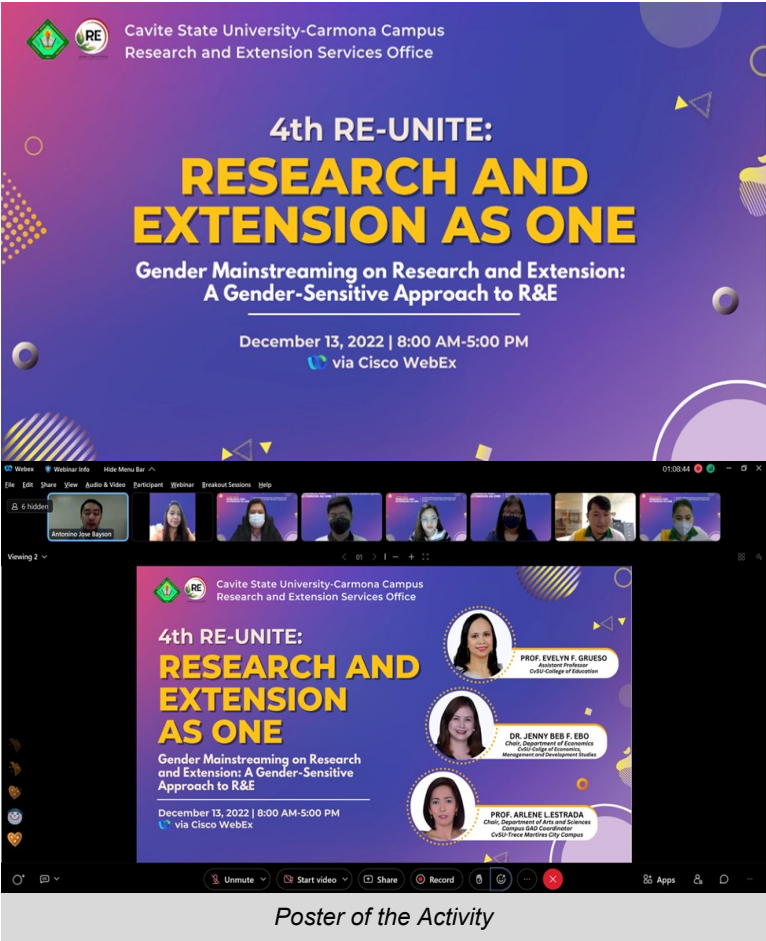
Cavite State University-Carmona Campus
Research and Extension Services Office

4th RE-UNITE:
RESEARCH AND EXTENSION AS ONE

Gender Mainstreaming on Research and Extension: A Gender-Sensitive Approach to R&E

December 13, 2022 | 8:00 AM-5:00 PM
via Cisco WebEx

Webex   Webinar Info   Hide Menu Bar
01:08:44
File   Edit   Share   View   Audio & Video   Participant   Webinar   Breakout Sessions   Help
6 hidden
Antonino Jose Bayson
Viewing 2
01

Cavite State University-Carmona Campus
Research and Extension Services Office

4th RE-UNITE:
RESEARCH AND EXTENSION AS ONE

Gender Mainstreaming on Research and Extension: A Gender-Sensitive Approach to R&E

December 13, 2022 | 8:00 AM-5:00 PM
via Cisco WebEx

PROF. EVELYN F. GRUESO
Assistant Professor
CvSU-College of Education

DR. JENNY BEB F. EBO
Chair, Department of Economics
CvSU-College of Economics, Management and Development Studies

PROF. ARLENE L.ESTRADA
Chair, Department of Arts and Sciences
Campus GAD Coordinator
CvSU-Trece Martires City Campus

Unmute   Start video   Share   Record   Apps

Poster of the Activity